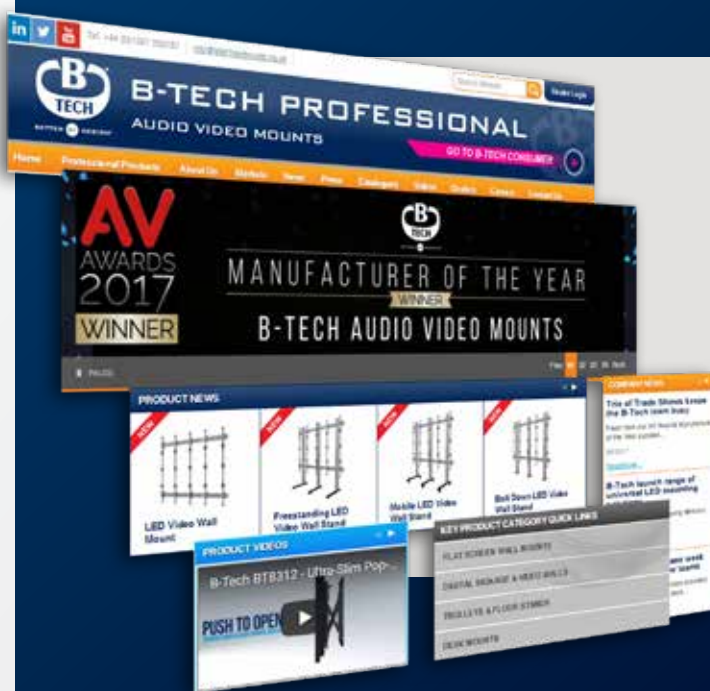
in
Tel: +44 (0)1257 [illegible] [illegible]

B TECH
BETTER BY DESIGN
B-TECH PROFESSIONAL
AUDIO VIDEO MOUNTS
Search Website
Dealer Login
GO TO B-TECH CONSUMER

Home Professional Products About Us Markets News Press Catalogues Videos Dealers Contact Contact Us

AV AWARDS 2017 WINNER

B TECH
MANUFACTURER OF THE YEAR
WINNER
B-TECH AUDIO VIDEO MOUNTS

PAUSE
Prev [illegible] Next

PRODUCT NEWS
NEW
LED Video Wall Mount
NEW
Freestanding LED Video Wall Stand
NEW
Mobile LED Video Wall Stand
NEW
Bolt Down LED Video Wall Stand

COMPANY NEWS
Trio of Trade Shows keeps the B-Tech team busy
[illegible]
Read more...
B-Tech launch range of universal LED mounting
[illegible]

PRODUCT VIDEOS
B-Tech BT8312 - Ultra-Slim Pop-...
PUSH TO OPEN

KEY PRODUCT CATEGORY QUICK LINKS
FLAT SCREEN WALL MOUNTS
DIGITAL SIGNAGE & VIDEO WALLS
TROLLEYS & FLOOR STANDS
DESK MOUNTS